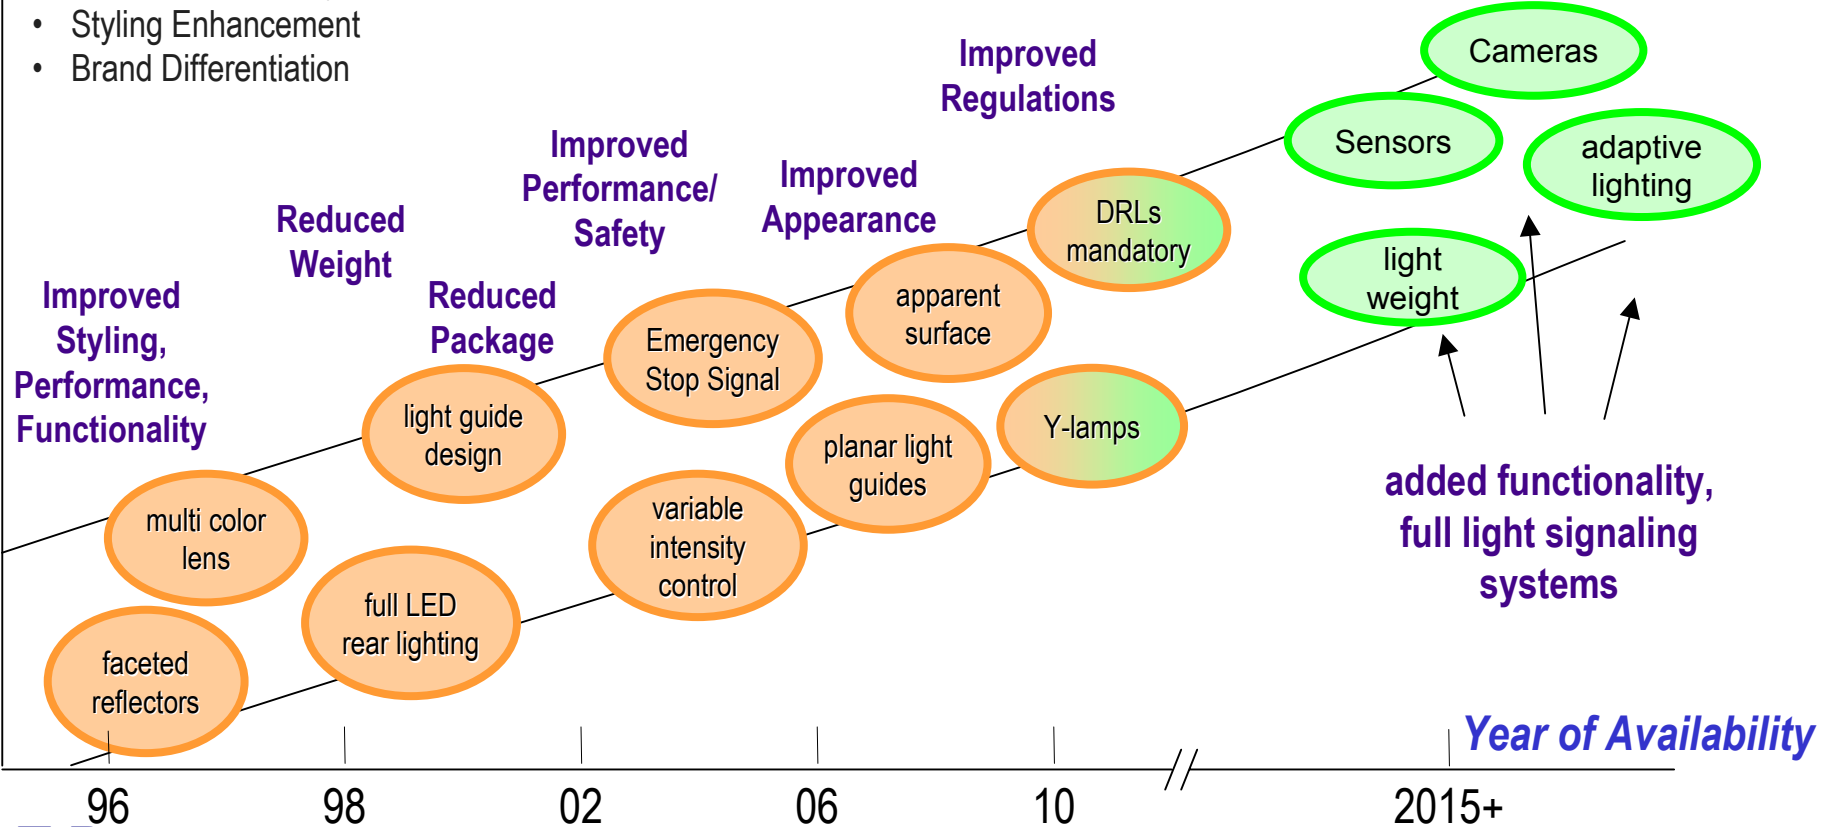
• Styling Enhancement
• Brand Differentiation

Improved Regulations

Cameras

Sensors

adaptive lighting

Improved Performance/ Safety

Improved Appearance

DRLs mandatory

Reduced Weight

light weight

Improved Styling, Performance, Functionality

Reduced Package

apparent surface

Emergency Stop Signal

light guide design

Y-lamps

planar light guides

multi color lens

variable intensity control

added functionality, full light signaling systems

full LED rear lighting

faceted reflectors

Year of Availability

96

98

02

06

10

2015+